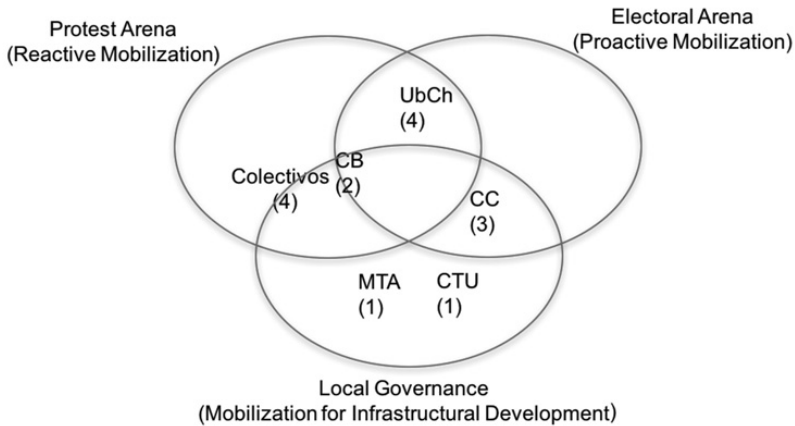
Protest Arena
(Reactive Mobilization)

Electoral Arena
(Proactive Mobilization)

UbCh
(4)

Colectivos
(4)

CB
(2)

CC
(3)

MTA
(1)

CTU
(1)

Local Governance
(Mobilization for Infrastructural Development)